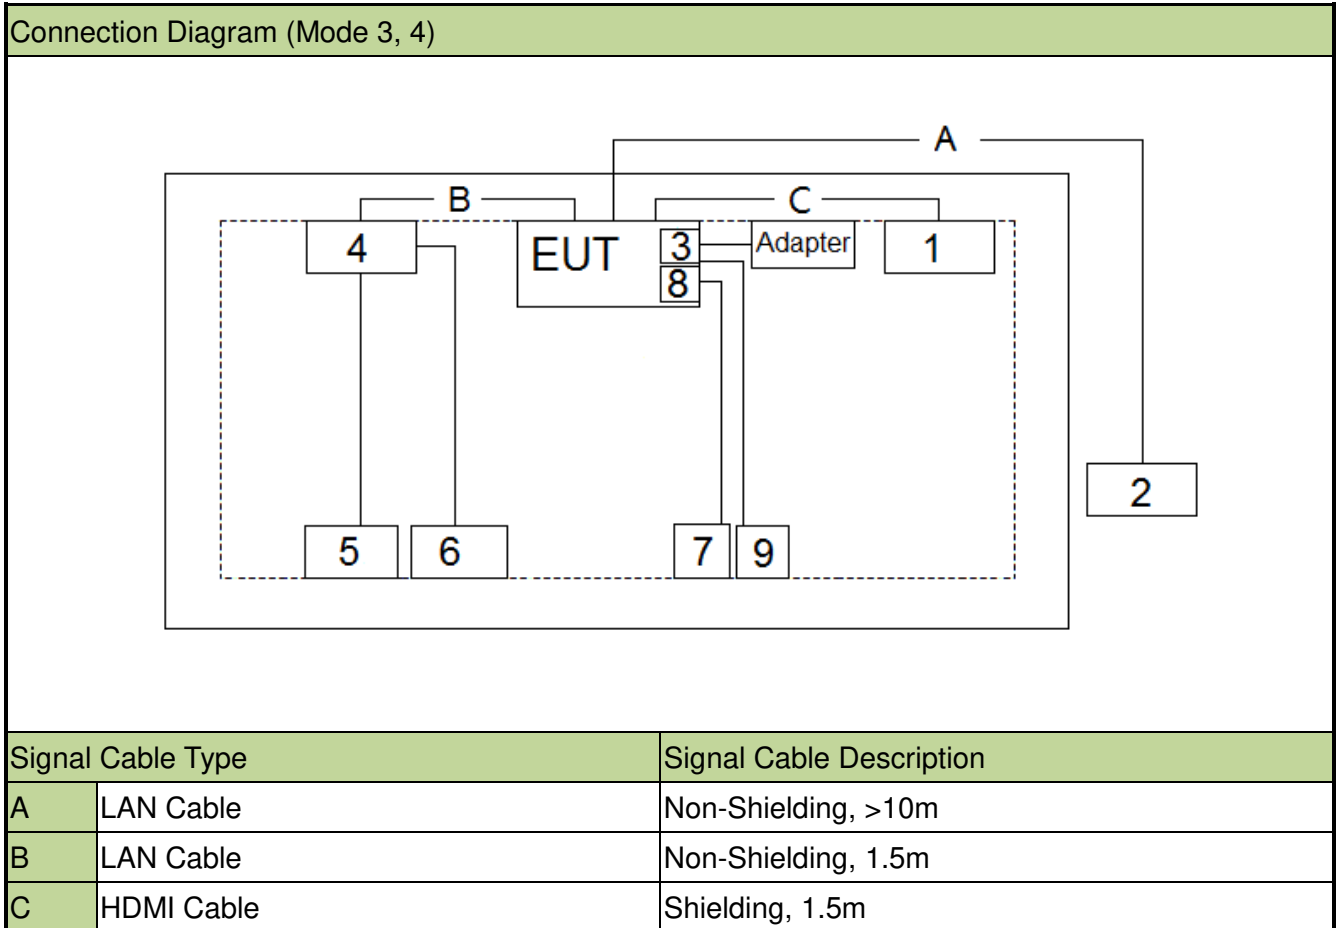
Connection Diagram (Mode 3, 4)

A
B
C
4
EUT
3
Adapter
1
8
2
5
6
7
9

| Signal Cable Type | | Signal Cable Description |
|---|---|---|
| A | LAN Cable | Non-Shielding, >10m |
| B | LAN Cable | Non-Shielding, 1.5m |
| C | HDMI Cable | Shielding, 1.5m |